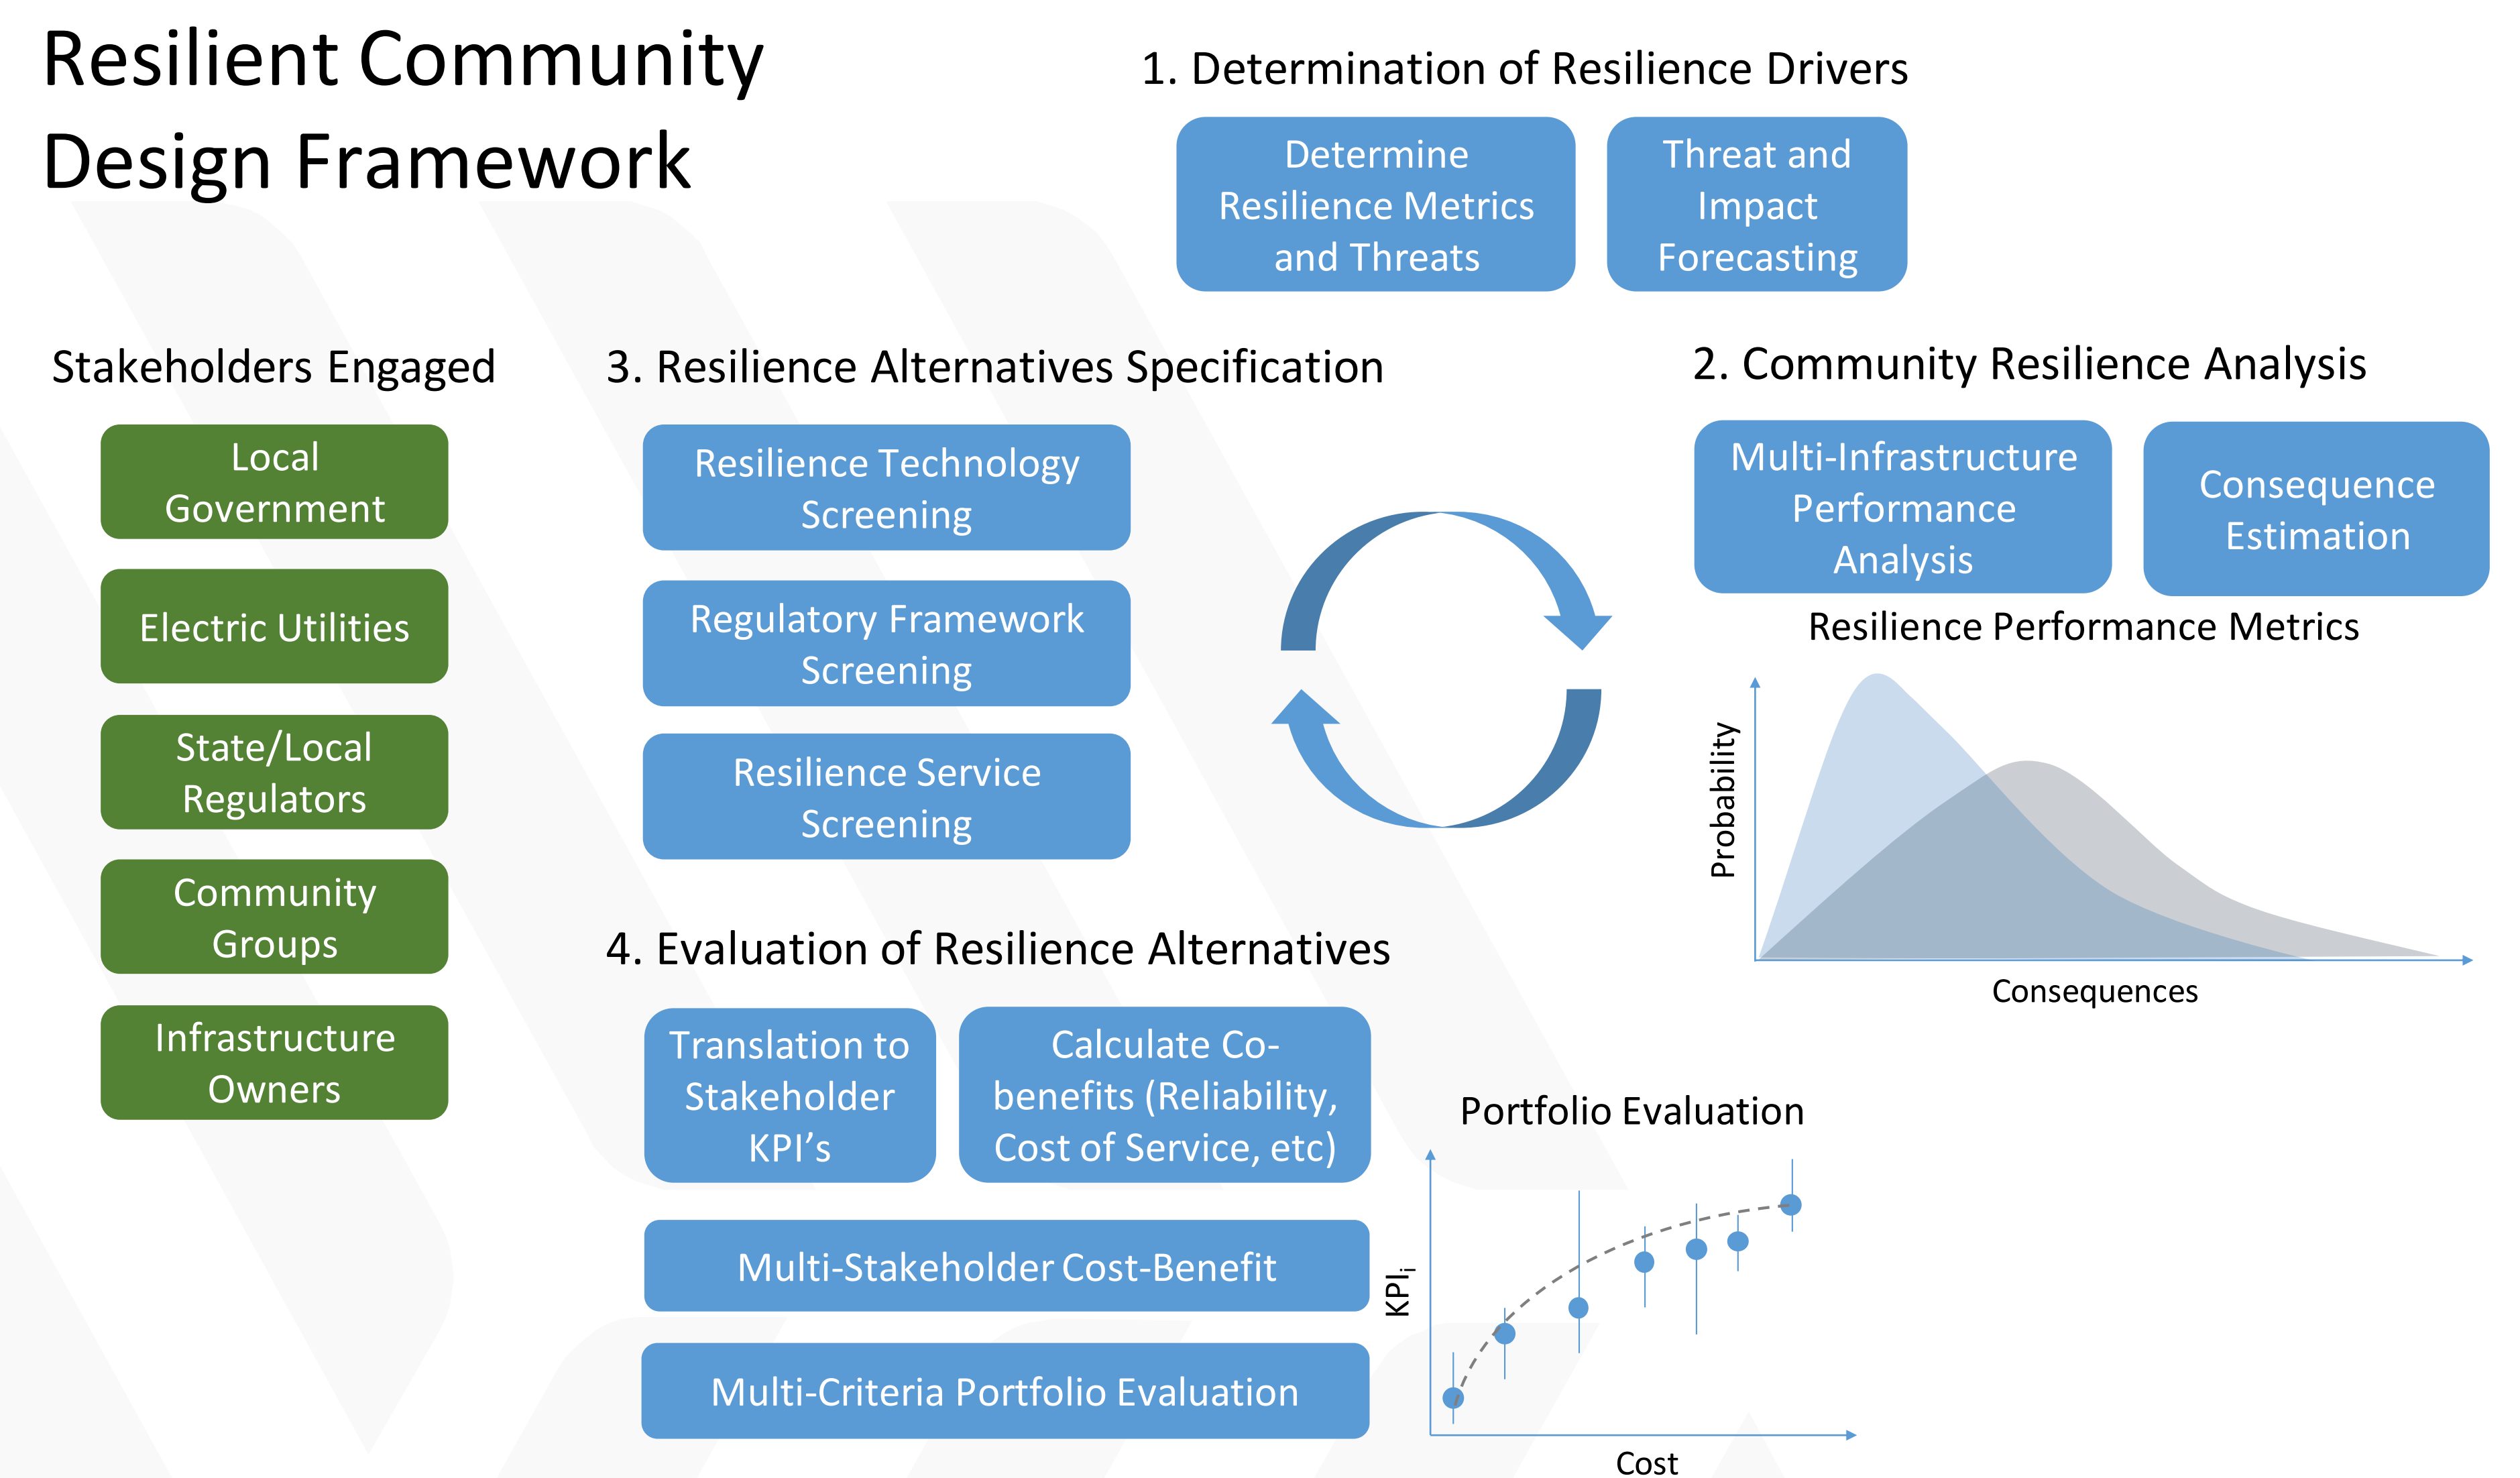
Resilient Community Design Framework

1. Determination of Resilience Drivers

Determine Resilience Metrics and Threats

Threat and Impact Forecasting

Stakeholders Engaged

Local Government

Electric Utilities

State/Local Regulators

Community Groups

Infrastructure Owners

3. Resilience Alternatives Specification

Resilience Technology Screening

Regulatory Framework Screening

Resilience Service Screening

2. Community Resilience Analysis

Multi-Infrastructure Performance Analysis

Consequence Estimation

Resilience Performance Metrics

Probability

Consequences

4. Evaluation of Resilience Alternatives

Translation to Stakeholder KPI's

Calculate Co-benefits (Reliability, Cost of Service, etc)

Multi-Stakeholder Cost-Benefit

Multi-Criteria Portfolio Evaluation

Portfolio Evaluation

$KPI_i$

Cost